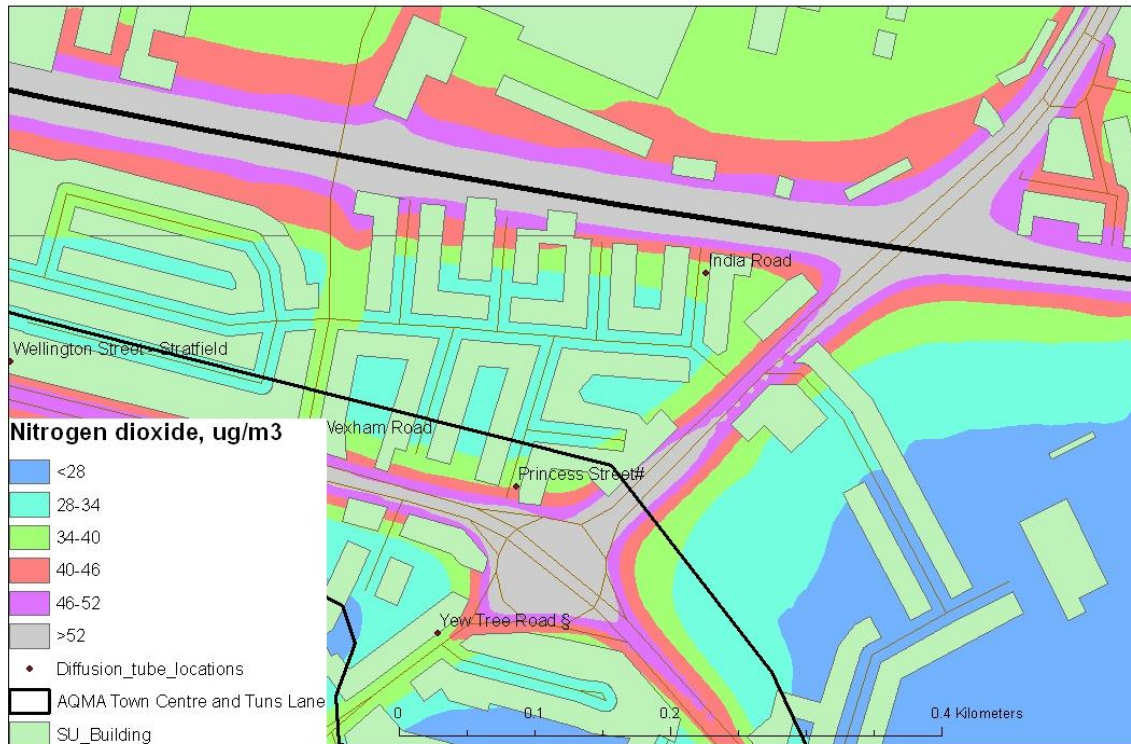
India Road

Wellington Street - Stratfield

Wexham Road

Princess Street#

Yew Tree Road §

Nitrogen dioxide, ug/m3

<28

28-34

34-40

40-46

46-52

>52

Diffusion_tube_locations

AQMA Town Centre and Tuns Lane

SU_Building

0 0.1 0.2 0.4 Kilometers